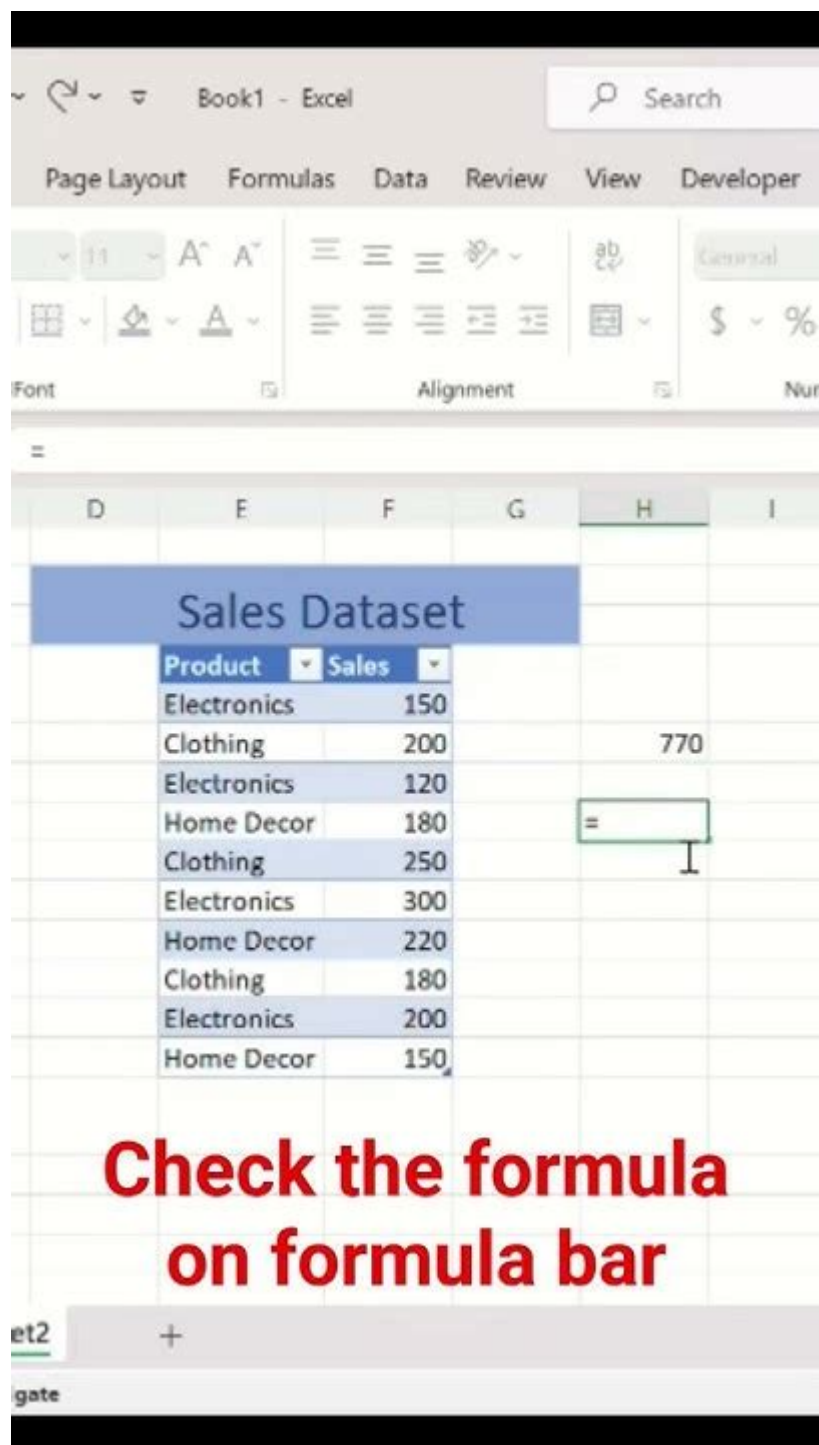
Book1 - Excel

Search

Page Layout Formulas Data Review View Developer

11

General

Font

Alignment

Nur

=

D E F G H I

Sales Dataset

| Product | Sales |
|---|---|
| Electronics | 150 |
| Clothing | 200 |
| Electronics | 120 |
| Home Decor | 180 |
| Clothing | 250 |
| Electronics | 300 |
| Home Decor | 220 |
| Clothing | 180 |
| Electronics | 200 |
| Home Decor | 150 |

770

=

Check the formula on formula bar

et2

+

gate